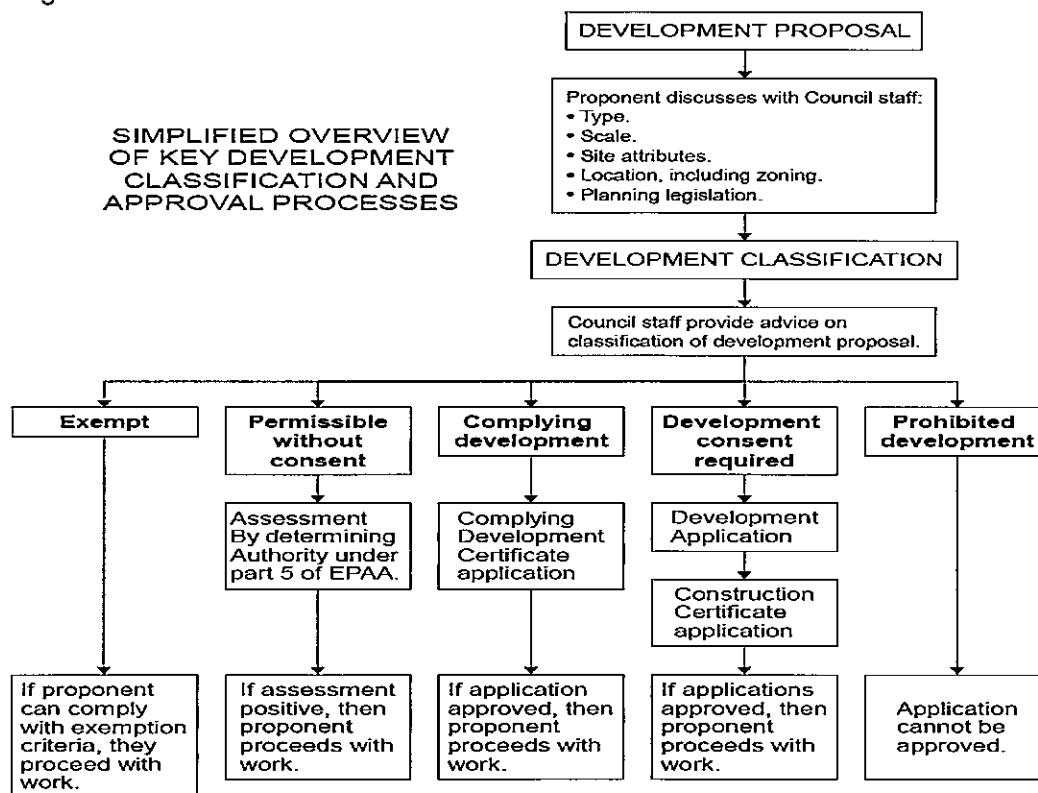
SIMPLIFIED OVERVIEW OF KEY DEVELOPMENT CLASSIFICATION AND APPROVAL PROCESSES

DEVELOPMENT PROPOSAL

Proponent discusses with Council staff:
• Type.
• Scale.
• Site attributes.
• Location, including zoning.
• Planning legislation.

DEVELOPMENT CLASSIFICATION

Council staff provide advice on classification of development proposal.

Exempt

If proponent can comply with exemption criteria, they proceed with work.

Permissible without consent

Assessment By determining Authority under part 5 of EPAA.

If assessment positive, then proponent proceeds with work.

Complying development

Complying Development Certificate application

If application approved, then proponent proceeds with work.

Development consent required

Development Application

Construction Certificate application

If applications approved, then proponent proceeds with work.

Prohibited development

Application cannot be approved.